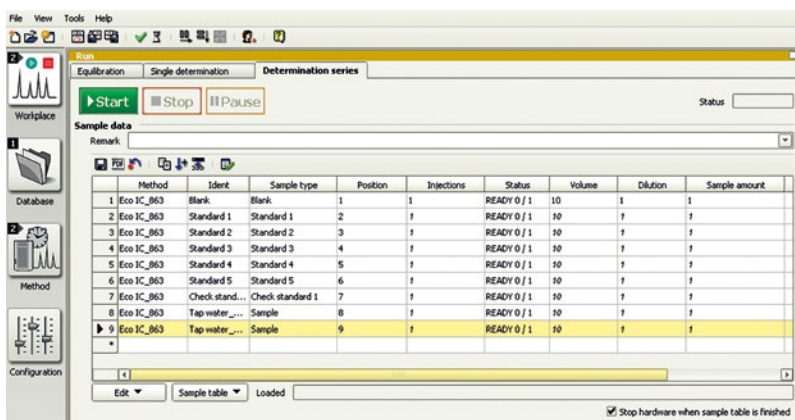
File View Tools Help

Workplace

Database

Method

Configuration

Run

Equilibration | Single determination | Determination series

Start | Stop | Pause

Status

Sample data

Remark

| | Method | Ident | Sample type | Position | Injections | Status | Volume | Dilution | Sample amount |
|---|---|---|---|---|---|---|---|---|---|
| 1 | Eco IC_863 | Blank | Blank | 1 | 1 | READY 0 / 1 | 10 | 1 | 1 |
| 2 | Eco IC_863 | Standard 1 | Standard 1 | 2 | 1 | READY 0 / 1 | 10 | 1 | 1 |
| 3 | Eco IC_863 | Standard 2 | Standard 2 | 3 | 1 | READY 0 / 1 | 10 | 1 | 1 |
| 4 | Eco IC_863 | Standard 3 | Standard 3 | 4 | 1 | READY 0 / 1 | 10 | 1 | 1 |
| 5 | Eco IC_863 | Standard 4 | Standard 4 | 5 | 1 | READY 0 / 1 | 10 | 1 | 1 |
| 6 | Eco IC_863 | Standard 5 | Standard 5 | 6 | 1 | READY 0 / 1 | 10 | 1 | 1 |
| 7 | Eco IC_863 | Check stand... | Check standard 1 | 7 | 1 | READY 0 / 1 | 10 | 1 | 1 |
| 8 | Eco IC_863 | Tap water_... | Sample | 8 | 1 | READY 0 / 1 | 10 | 1 | 1 |
| 9 | Eco IC_863 | Tap water_... | Sample | 9 | 1 | READY 0 / 1 | 10 | 1 | 1 |
| * | | | | | | | | | |

Edit ▼ | Sample table ▼ | Loaded

Stop hardware when sample table is finished